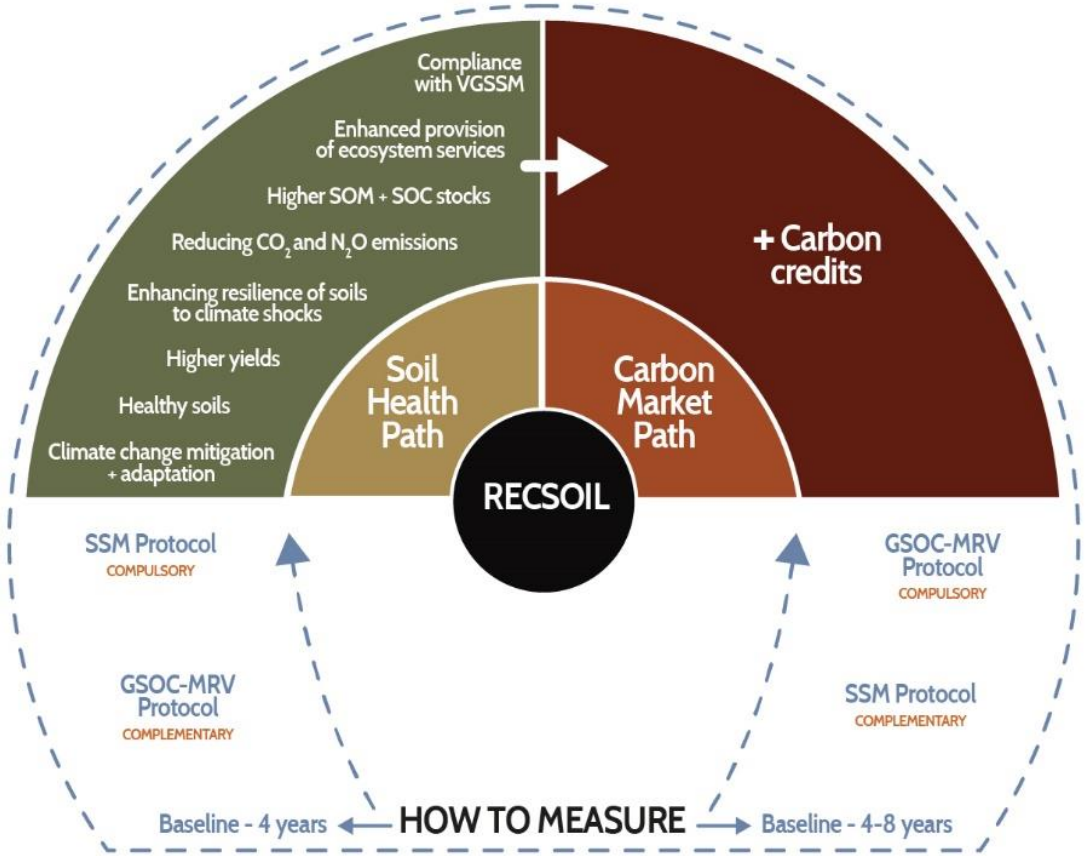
Compliance with VGSSM

Enhanced provision of ecosystem services

Higher SOM + SOC stocks

Reducing $CO_2$ and $N_2O$ emissions

Enhancing resilience of soils to climate shocks

Higher yields

Healthy soils

Climate change mitigation + adaptation

+ Carbon credits

Soil Health Path

Carbon Market Path

RECSOIL

SSM Protocol
COMPULSORY

GSOC-MRV Protocol
COMPLEMENTARY

GSOC-MRV Protocol
COMPULSORY

SSM Protocol
COMPLEMENTARY

Baseline - 4 years

HOW TO MEASURE

Baseline - 4-8 years